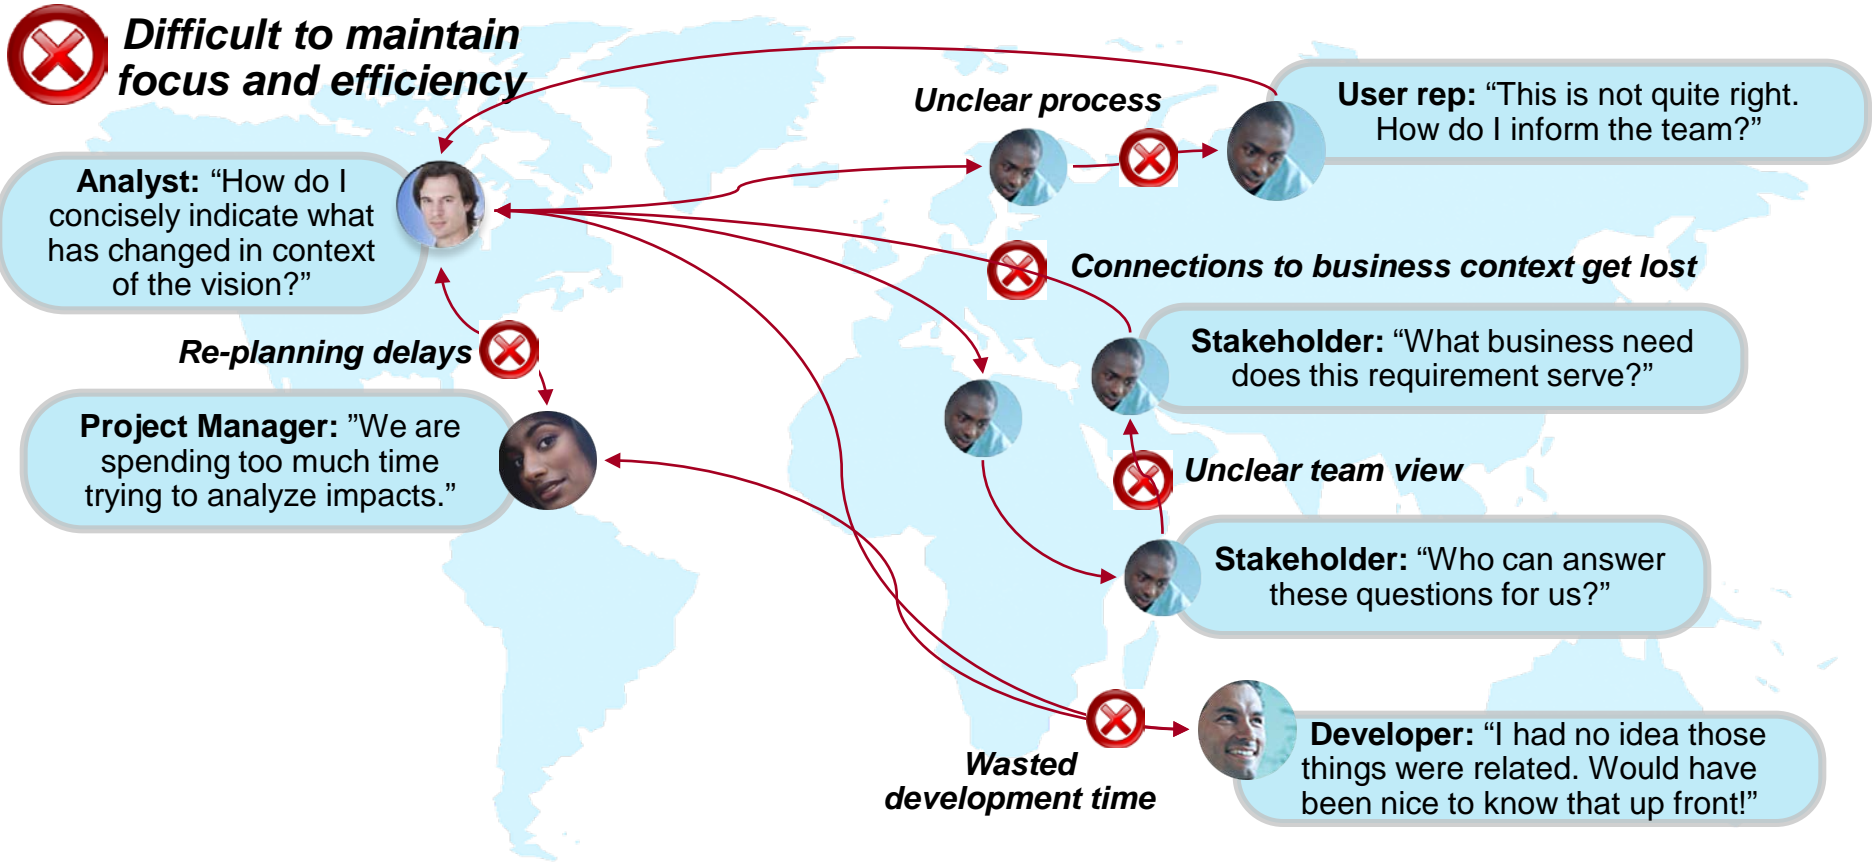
Difficult to maintain focus and efficiency

Unclear process

User rep: “This is not quite right. How do I inform the team?”

Analyst: “How do I concisely indicate what has changed in context of the vision?”

Connections to business context get lost

Stakeholder: “What business need does this requirement serve?”

Re-planning delays

Project Manager: ”We are spending too much time trying to analyze impacts.”

Unclear team view

Stakeholder: “Who can answer these questions for us?”

Wasted development time

Developer: “I had no idea those things were related. Would have been nice to know that up front!”